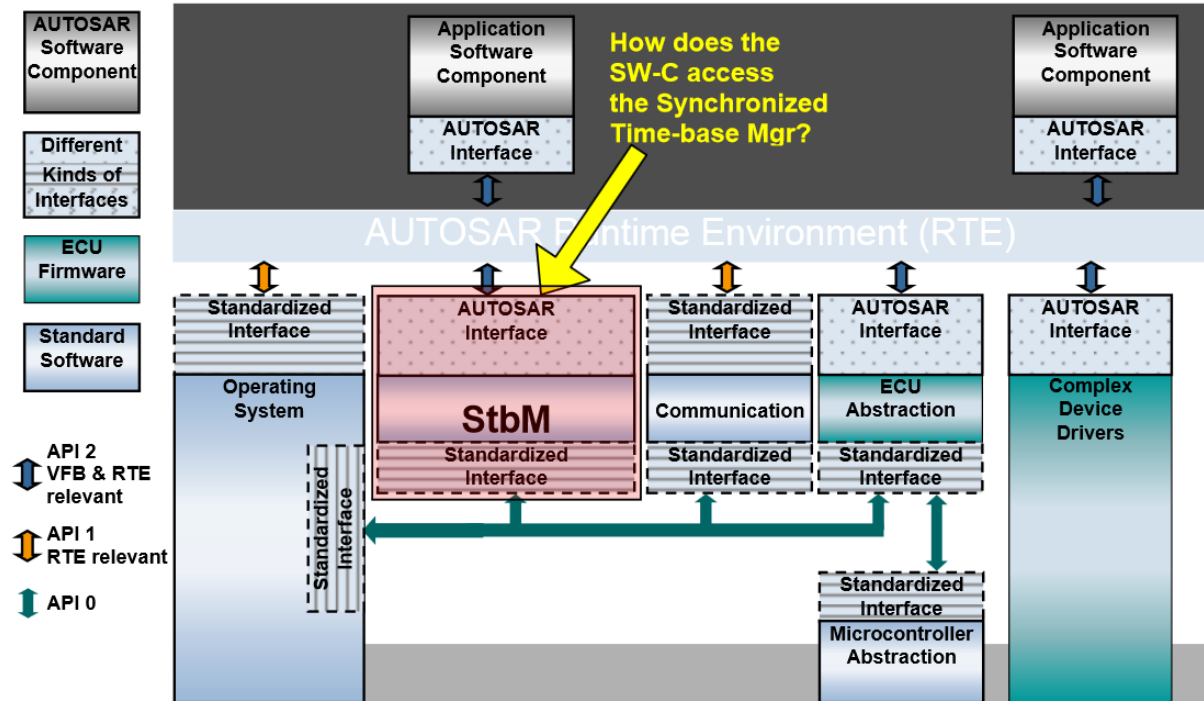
AUTOSAR Software Component

Different Kinds of Interfaces

ECU Firmware

Standard Software

API 2 VFB & RTE relevant

API 1 RTE relevant

API 0

Application Software Component

AUTOSAR Interface

How does the SW-C access the Synchronized Time-base Mgr?

Application Software Component

AUTOSAR Interface

AUTOSAR R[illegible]ntime Environment (RTE)

Standardized Interface

Operating System

Standardized Interface

AUTOSAR Interface

StbM

Standardized Interface

Standardized Interface

Communication

Standardized Interface

AUTOSAR Interface

ECU Abstraction

Standardized Interface

AUTOSAR Interface

Complex Device Drivers

Standardized Interface

Microcontroller Abstraction